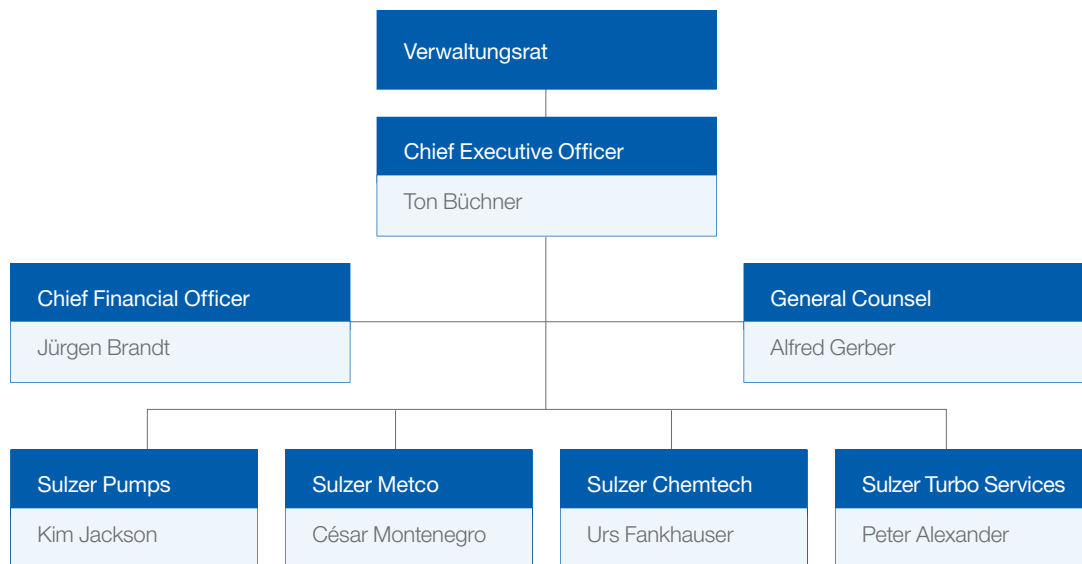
Verwaltungsrat

Chief Executive Officer
Ton Büchner

Chief Financial Officer
Jürgen Brandt

General Counsel
Alfred Gerber

Sulzer Pumps
Kim Jackson

Sulzer Metco
César Montenegro

Sulzer Chemtech
Urs Fankhauser

Sulzer Turbo Services
Peter Alexander